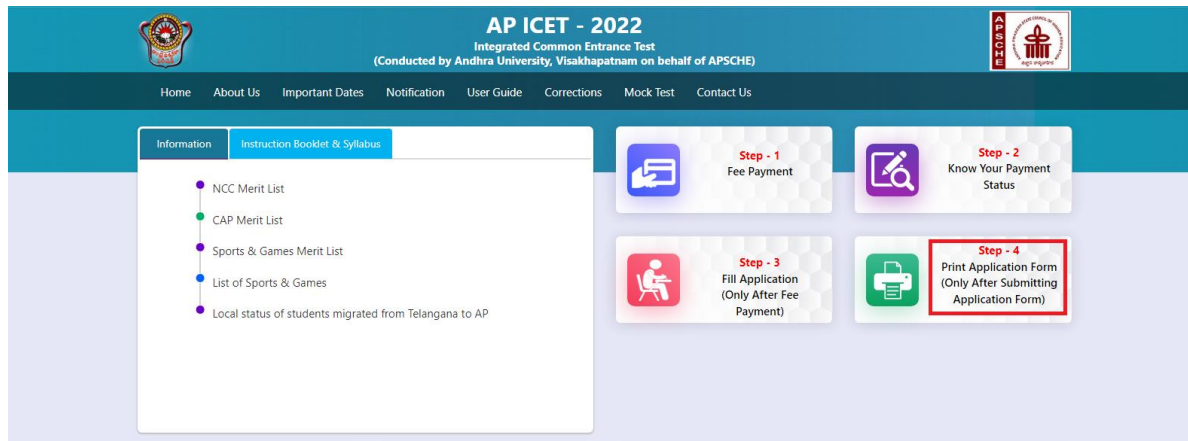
AP ICET - 2022
Integrated Common Entrance Test
(Conducted by Andhra University, Visakhapatnam on behalf of APSCHE)

APSCHE

Home About Us Important Dates Notification User Guide Corrections Mock Test Contact Us

Information Instruction Booklet & Syllabus

NCC Merit List

CAP Merit List

Sports & Games Merit List

List of Sports & Games

Local status of students migrated from Telangana to AP

Step - 1
Fee Payment

Step - 2
Know Your Payment Status

Step - 3
Fill Application (Only After Fee Payment)

Step - 4
Print Application Form (Only After Submitting Application Form)